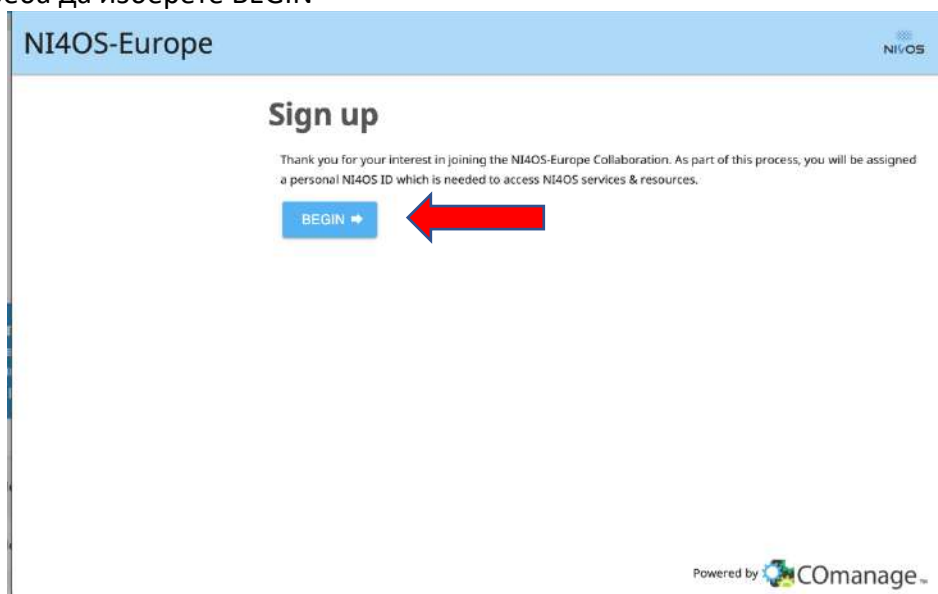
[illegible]еба да изберете BEGIN

NI4OS-Europe

NI4OS

Sign up

Thank you for your interest in joining the NI4OS-Europe Collaboration. As part of this process, you will be assigned a personal NI4OS ID which is needed to access NI4OS services & resources.

BEGIN ➡

Powered by COmanage